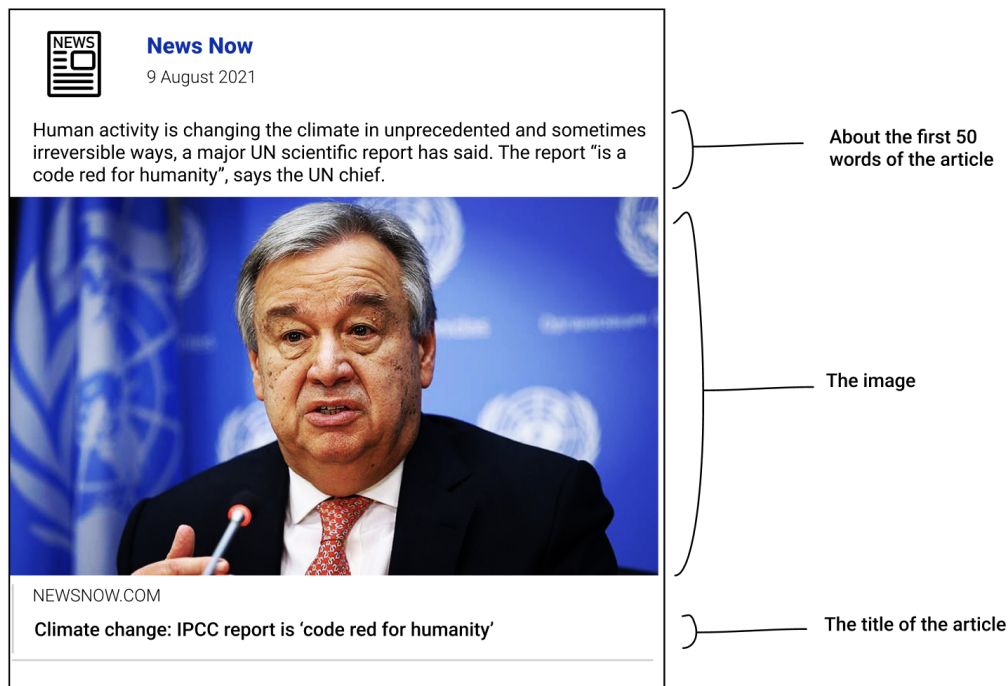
NEWS

News Now
9 August 2021

Human activity is changing the climate in unprecedented and sometimes irreversible ways, a major UN scientific report has said. The report “is a code red for humanity”, says the UN chief.

About the first 50 words of the article

The image

NEWSNOW.COM

Climate change: IPCC report is ‘code red for humanity’

The title of the article